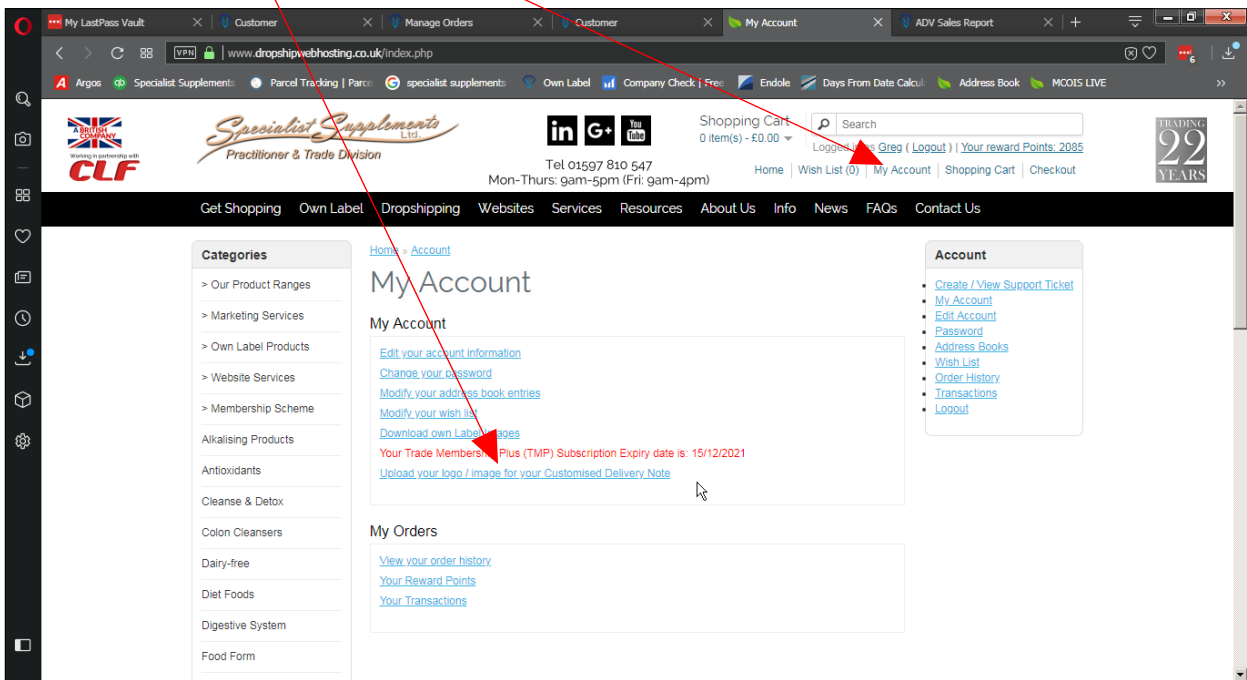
My LastPass Vault | Customer | Manage Orders | Customer | My Account | ADV Sales Report

www.dropshipwebhosting.co.uk/index.php

Argos | Specialist Supplements | Parcel Tracking | Parce | specialist supplements | Own Label | Company Check | Free | Endole | Days From Date Calcul | Address Book | MCOIS LIVE

A BRITISH COMPANY
Working in partnership with
CLF

Specialist Supplements Ltd.
Practitioner & Trade Division

Tel 01597 810 547
Mon-Thurs: 9am-5pm (Fri: 9am-4pm)

Shopping Cart
0 item(s) - £0.00

Search

Logged in as Greg ( Logout ) | Your reward Points: 2085

Home | Wish List (0) | My Account | Shopping Cart | Checkout

TRADING 22 YEARS

Get Shopping | Own Label | Dropshipping | Websites | Services | Resources | About Us | Info | News | FAQs | Contact Us

Categories
> Our Product Ranges
> Marketing Services
> Own Label Products
> Website Services
> Membership Scheme
Alkalising Products
Antioxidants
Cleanse & Detox
Colon Cleansers
Dairy-free
Diet Foods
Digestive System
Food Form

Home » Account

My Account

My Account
Edit your account information
Change your password
Modify your address book entries
Modify your wish list
Download own Label Images
Your Trade Membership Plus (TMP) Subscription Expiry date is: 15/12/2021
Upload your logo / image for your Customised Delivery Note

My Orders
View your order history
Your Reward Points
Your Transactions

Account
Create / View Support Ticket
My Account
Edit Account
Password
Address Books
Wish List
Order History
Transactions
Logout